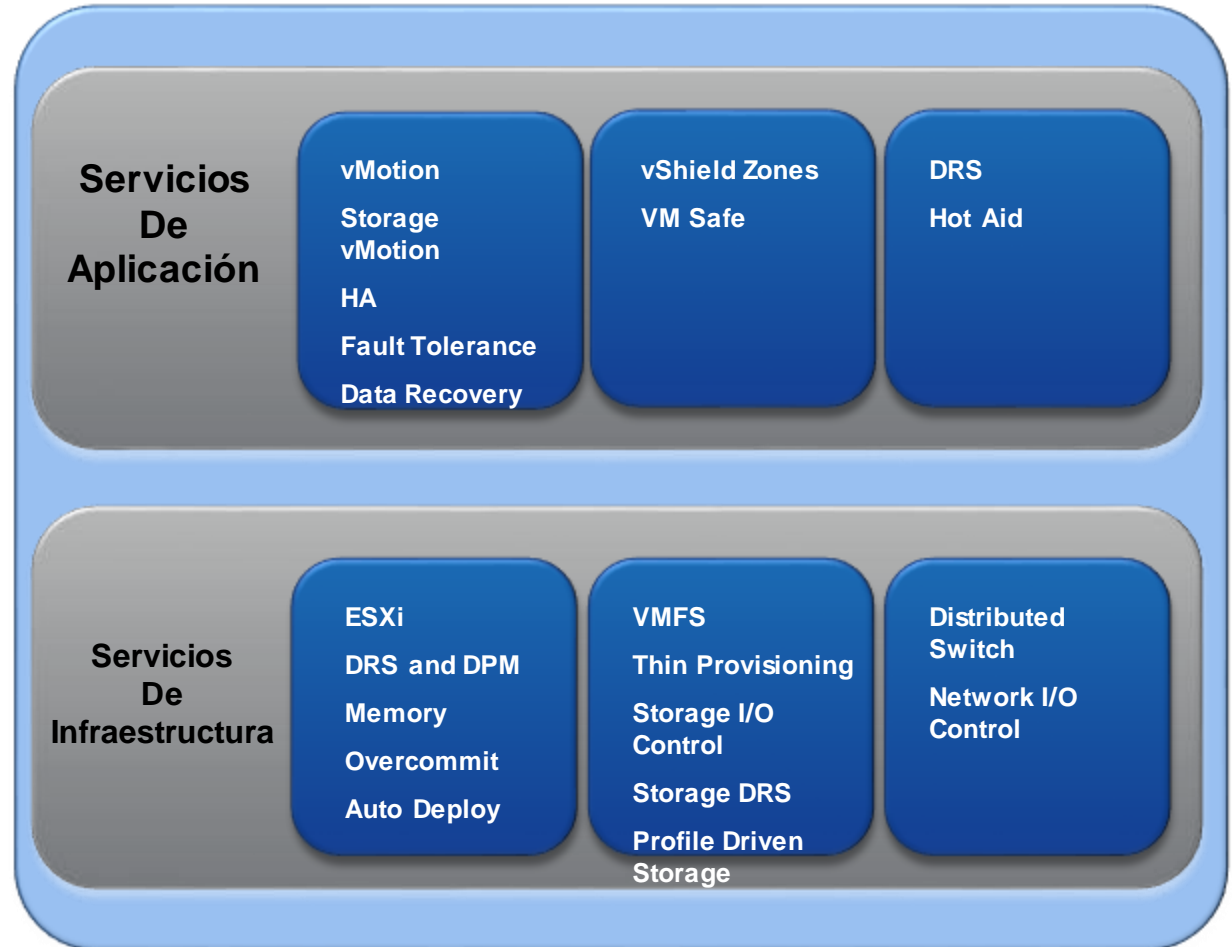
Servicios De Aplicación

vMotion
Storage vMotion
HA
Fault Tolerance
Data Recovery

vShield Zones
VM Safe

DRS
Hot Aid

Servicios De Infraestructura

ESXi
DRS and DPM
Memory
Overcommit
Auto Deploy

VMFS
Thin Provisioning
Storage I/O Control
Storage DRS
Profile Driven Storage

Distributed Switch
Network I/O Control